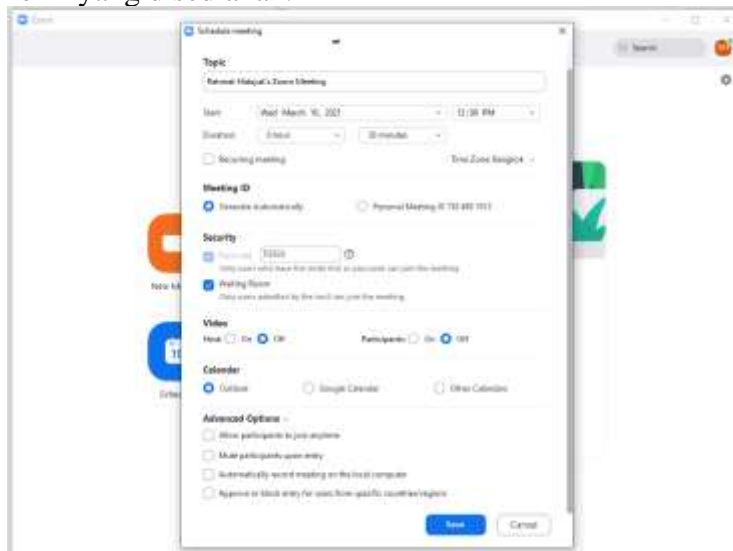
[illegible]

Zoom

Schedule meeting

Topic

Rahmat Hidayat's Zoom Meeting

Start Wed March 10, 2021 12:30 PM

Duration 0 hour 30 minutes

Recurring meeting Time Zone: Bangkok

Meeting ID

Generate Automatically Personal Meeting ID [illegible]

Security

Passcode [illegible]

Only users who have the invite link or passcode can join the meeting

Waiting Room

Only users admitted by the host can join the meeting

Video

Host On Off Participants On Off

Calendar

Outlook Google Calendar Other Calendars

Advanced Options

Allow participants to join anytime

Mute participants upon entry

Automatically record meeting on the local computer

Approve or block entry for users from specific countries/regions

Save Cancel

Search

New M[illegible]

Sche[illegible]